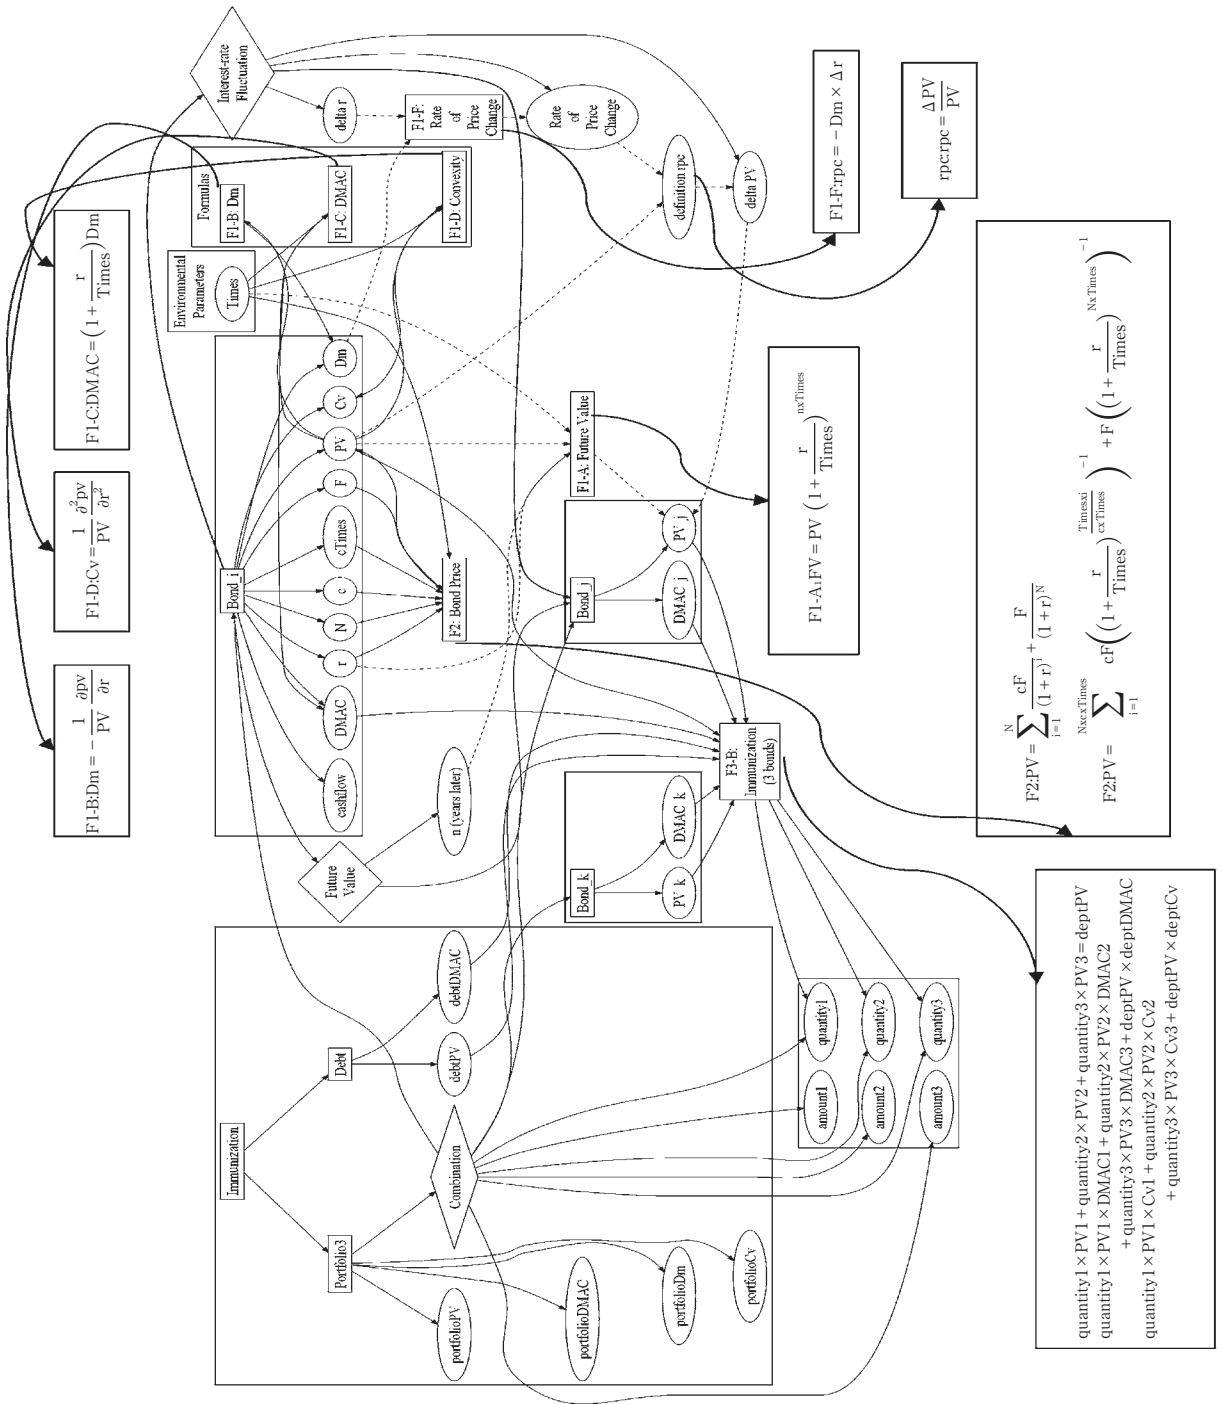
F1-B:Dm $= -\frac{1}{PV}\frac{\partial pv}{\partial r}$

F1-D:Cv $= \frac{1}{PV}\frac{\partial^2 PV}{\partial r^2}$

F1-C:DMAC $= \left(1+\frac{r}{Times}\right)$Dm

Interest-rate Fluctuation

delta r

F1-F: Rate of Price Change

Rate of Price Change

definition rpc

delta PV

F1-F:rpc $= -$Dm $\times \Delta r$

rpc:rpc $= \frac{\Delta PV}{PV}$

Formulas

F1-B: Dm

F1-C: DMAC

F1-D: Convexity

Environmental Parameters

Times

Bond_i

cashflow

DMAC

r

N

c

cTimes

F

PV

Cv

Dm

F2: Bond Price

F1-A: Future Value

Bond_j

DMAC_j

PV_j

F1-A:FV $=$ PV $\left(1+\frac{r}{Times}\right)^{nxTimes}$

n (years later)

Future Value

Bond_k

DMAC_k

PV_k

F3-B: Immunization (3 bonds)

F2:PV $= \sum_{i=1}^{N}\frac{cF}{(1+r)^i}+\frac{F}{(1+r)^N}$

F2:PV $= \sum_{i=1}^{NxcxTimes} cF\left(\left(1+\frac{r}{Times}\right)^{\frac{Timesxi}{cxTimes}}\right)^{-1} + F\left(\left(1+\frac{r}{Times}\right)^{NxTimes}\right)^{-1}$

Immunization

Debt

debtDMAC

debtPV

Portfolio3

Combination

portfolioPV

portfolioDMAC

portfolioDm

portfolioCv

amount1

quantity1

amount2

quantity2

amount3

quantity3

quantity1 $\times$ PV1 + quantity2 $\times$ PV2 + quantity3 $\times$ PV3 = deptPV
quantity1 $\times$ PV1 $\times$ DMAC1 + quantity2 $\times$ PV2 $\times$ DMAC2 + quantity3 $\times$ PV3 $\times$ DMAC3 + deptPV $\times$ deptDMAC
quantity1 $\times$ PV1 $\times$ Cv1 + quantity2 $\times$ PV2 $\times$ Cv2 + quantity3 $\times$ PV3 $\times$ Cv3 + deptPV $\times$ deptCv